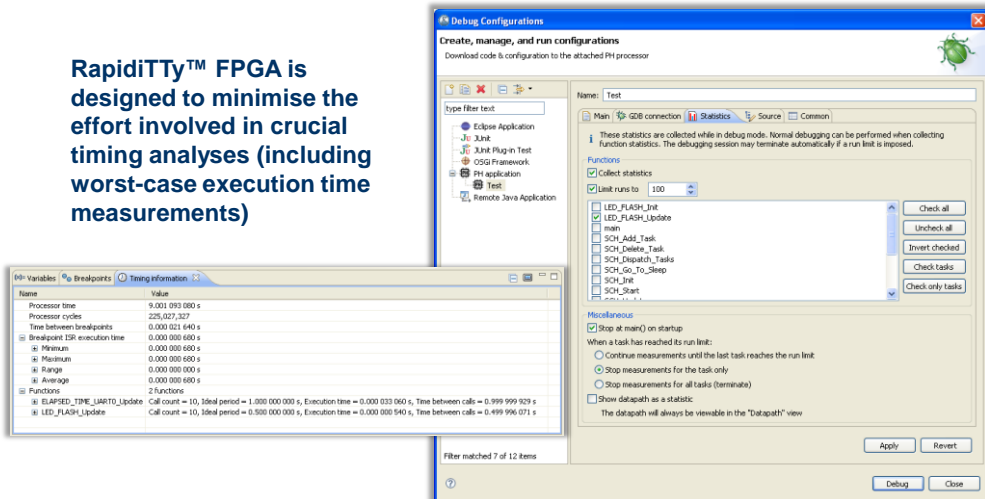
RapidiTTy™ FPGA is designed to minimise the effort involved in crucial timing analyses (including worst-case execution time measurements)

Debug Configurations

Create, manage, and run configurations

Download code & configuration to the attached PH processor

type filter text

Eclipse Application
JUnit
JUnit Plug-in Test
OSGi Framework
PH application
Test
Remote Java Application

Filter matched 7 of 12 items

Name: Test

Main | GDB connection | Statistics | Source | Common

These statistics are collected while in debug mode. Normal debugging can be performed when collecting function statistics. The debugging session may terminate automatically if a run limit is imposed.

Functions

Collect statistics

Limit runs to 100

LED_FLASH_Init
LED_FLASH_Update
main
SCH_Add_Task
SCH_Delete_Task
SCH_Dispatch_Tasks
SCH_Go_To_Sleep
SCH_Init
SCH_Start

Check all
Uncheck all
Invert checked
Check tasks
Check only tasks

Miscellaneous

Stop at main() on startup

When a task has reached its run limit:

Continue measurements until the last task reaches the run limit
Stop measurements for the task only
Stop measurements for all tasks (terminate)

Show datapath as a statistic

The datapath will always be viewable in the "Datapath" view

Apply | Revert

Debug | Close

Variables | Breakpoints | Timing information

| Name | Value |
|---|---|
| Processor time | 9.001 093 080 s |
| Processor cycles | 225,027,327 |
| Time between breakpoints | 0.000 021 640 s |
| Breakpoint ISR execution time | 0.000 000 680 s |
| Minimum | 0.000 000 680 s |
| Maximum | 0.000 000 680 s |
| Range | 0.000 000 000 s |
| Average | 0.000 000 680 s |
| Functions | 2 functions |
| ELAPSED_TIME_UART0_Update | Call count = 10, Ideal period = 1.000 000 000 s, Execution time = 0.000 033 060 s, Time between calls = 0.999 999 929 s |
| LED_FLASH_Update | Call count = 10, Ideal period = 0.500 000 000 s, Execution time = 0.000 000 540 s, Time between calls = 0.499 996 071 s |